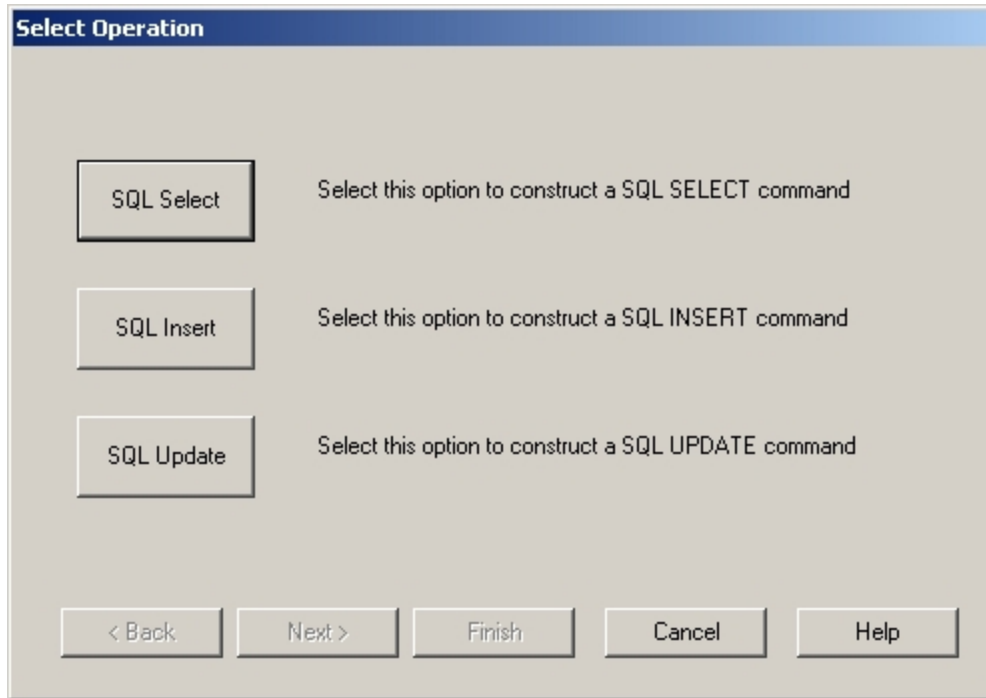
Select Operation

SQL Select

Select this option to construct a SQL SELECT command

SQL Insert

Select this option to construct a SQL INSERT command

SQL Update

Select this option to construct a SQL UPDATE command

< Back

Next >

Finish

Cancel

Help